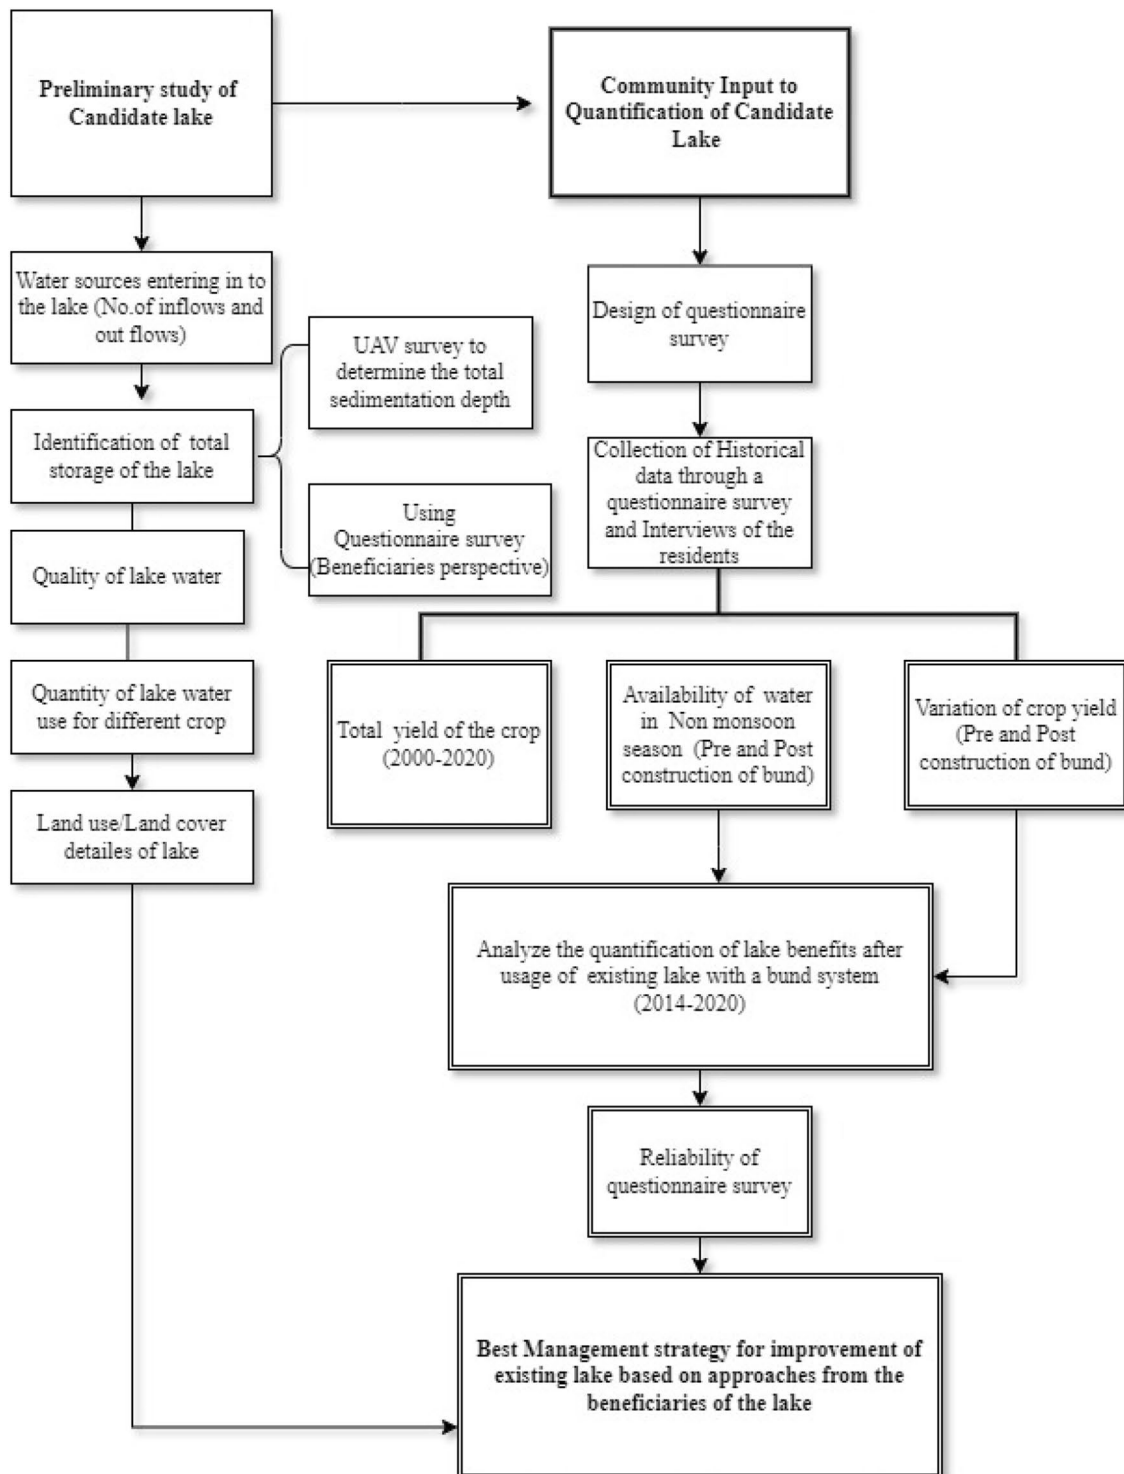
Preliminary study of Candidate lake

Community Input to Quantification of Candidate Lake

Water sources entering in to the lake (No.of inflows and out flows)

UAV survey to determine the total sedimentation depth

Identification of total storage of the lake

Using Questionnaire survey (Beneficiaries perspective)

Quality of lake water

Quantity of lake water use for different crop

Land use/Land cover detailes of lake

Design of questionnaire survey

Collection of Historical data through a questionnaire survey and Interviews of the residents

Total yield of the crop (2000-2020)

Availability of water in Non monsoon season (Pre and Post construction of bund)

Variation of crop yield (Pre and Post construction of bund)

Analyze the quantification of lake benefits after usage of existing lake with a bund system (2014-2020)

Reliability of questionnaire survey

Best Management strategy for improvement of existing lake based on approaches from the beneficiaries of the lake